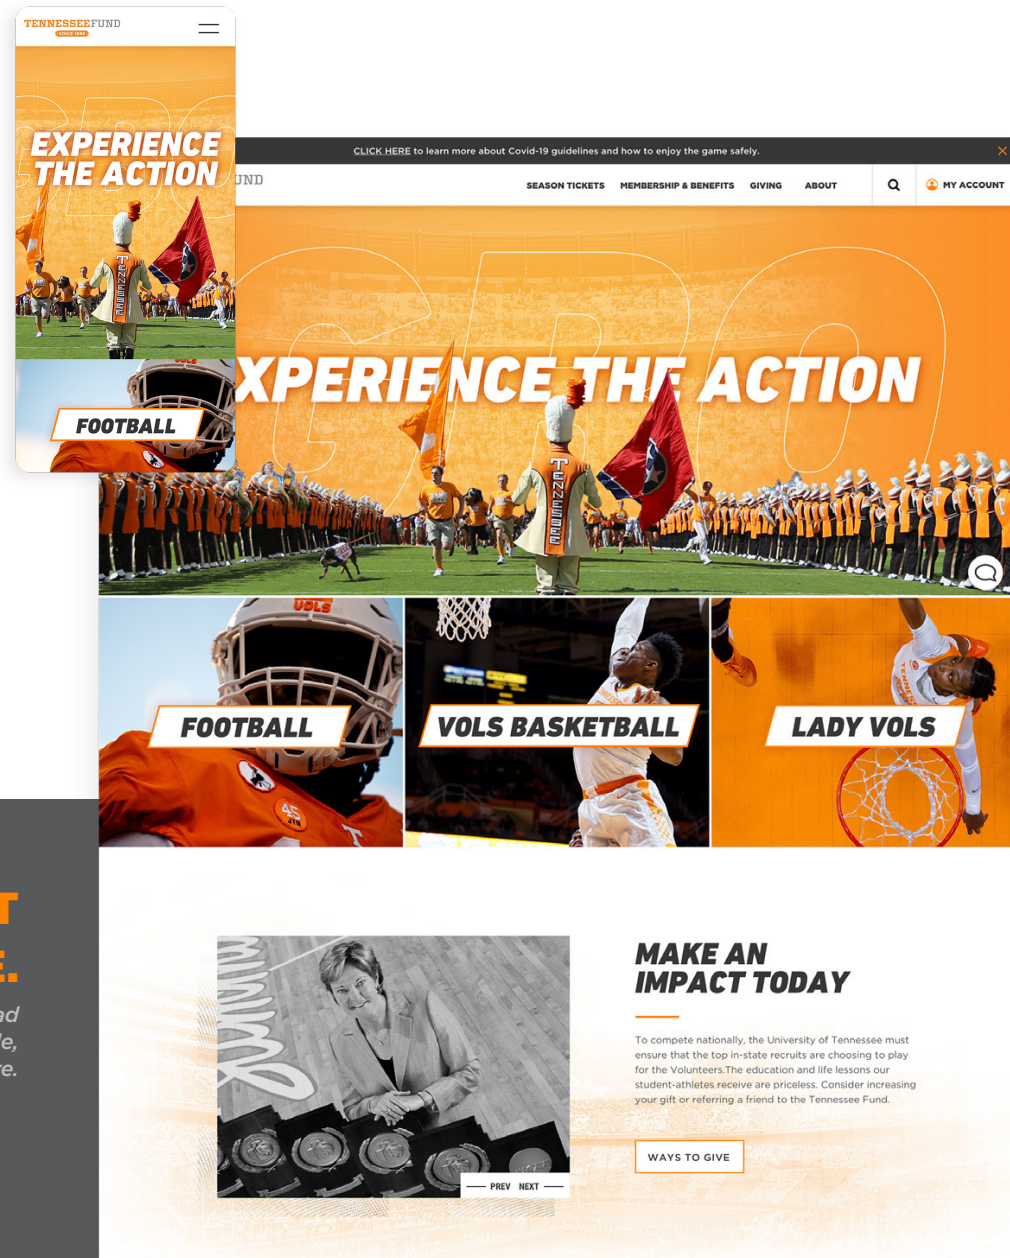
TENNESSEEFUND
SINCE 1986

EXPERIENCE THE ACTION

FOOTBALL

CLICK HERE to learn more about Covid-19 guidelines and how to enjoy the game safely.

UND

SEASON TICKETS
MEMBERSHIP & BENEFITS
GIVING
ABOUT
MY ACCOUNT

XPERIENCE THE ACTION

FOOTBALL
VOLS BASKETBALL
LADY VOLS

T
E.
ad
le,
e.

MAKE AN IMPACT TODAY

To compete nationally, the University of Tennessee must ensure that the top in-state recruits are choosing to play for the Volunteers.The education and life lessons our student-athletes receive are priceless. Consider increasing your gift or referring a friend to the Tennessee Fund.

WAYS TO GIVE

PREV NEXT